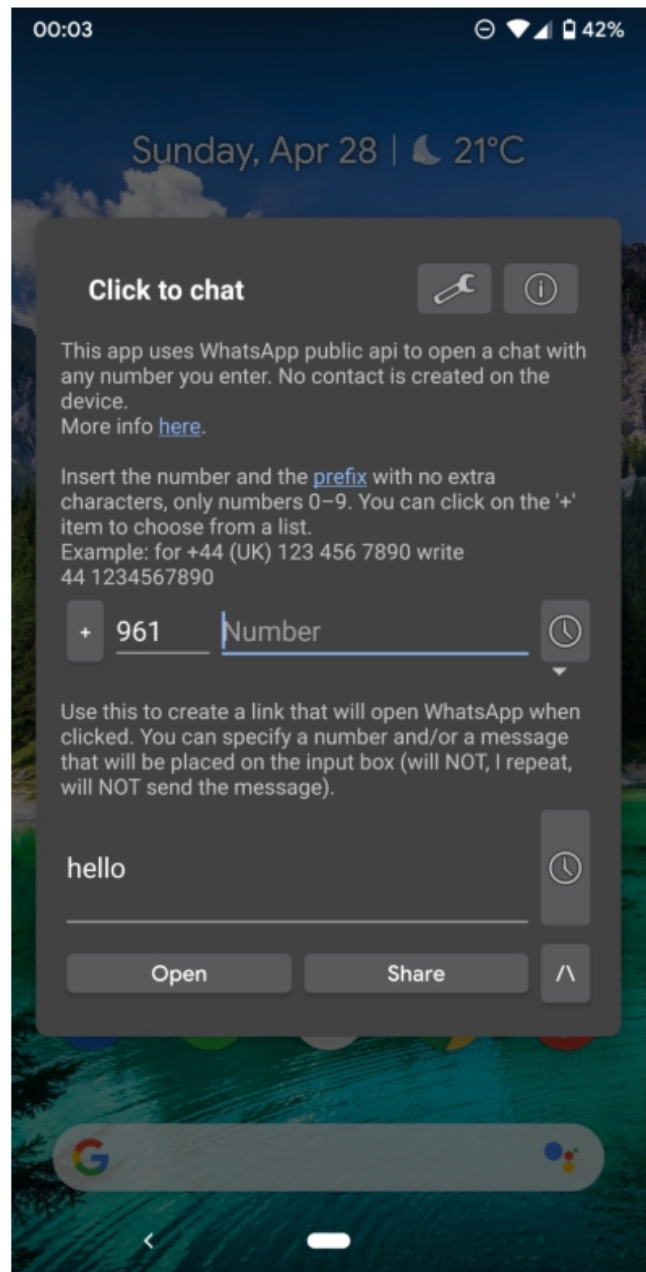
00:03

42%

Sunday, Apr 28 | 21°C

Click to chat

This app uses WhatsApp public api to open a chat with any number you enter. No contact is created on the device.
More info here.

Insert the number and the prefix with no extra characters, only numbers 0–9. You can click on the '+' item to choose from a list.
Example: for +44 (UK) 123 456 7890 write 44 1234567890

+ 961 Number

Use this to create a link that will open WhatsApp when clicked. You can specify a number and/or a message that will be placed on the input box (will NOT, I repeat, will NOT send the message).

hello

Open Share /\

G